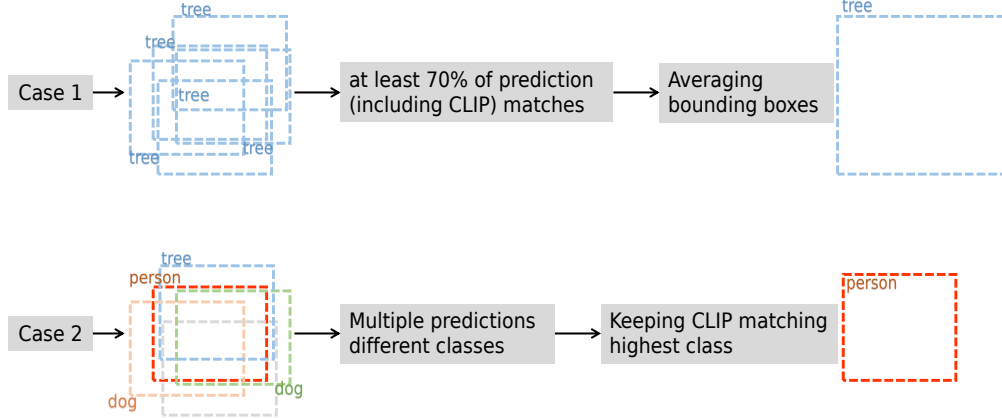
tree
tree
tree
tree
tree
Case 1
at least 70% of prediction (including CLIP) matches
Averaging bounding boxes
tree

tree
person
Case 2
dog
dog
Multiple predictions different classes
Keeping CLIP matching highest class
person